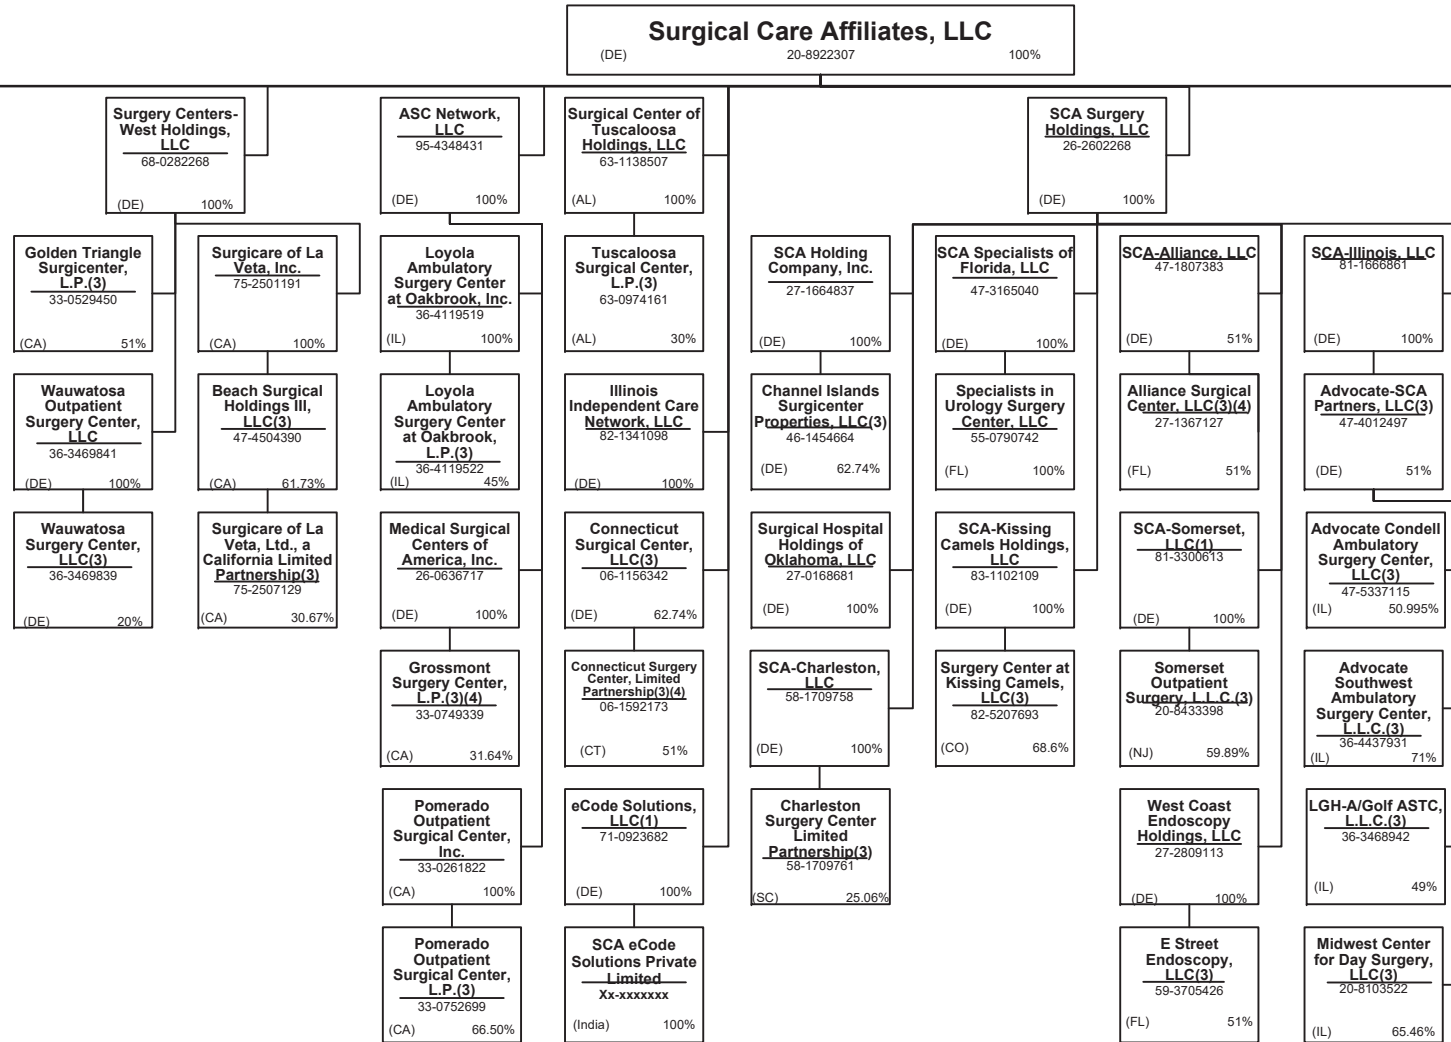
Surgical Care Affiliates, LLC
(DE) 20-8922307 100%

Surgery Centers-West Holdings, LLC
68-0282268
(DE) 100%

Golden Triangle Surgicenter, L.P.(3)
33-0529450
(CA) 51%

Wauwatosa Outpatient Surgery Center, LLC
36-3469841
(DE) 100%

Wauwatosa Surgery Center, LLC(3)
36-3469839
(DE) 20%

Surgicare of La Veta, Inc.
75-2501191
(CA) 100%

Beach Surgical Holdings III, LLC(3)
47-4504390
(CA) 61.73%

Surgicare of La Veta, Ltd., a California Limited Partnership(3)
75-2507129
(CA) 30.67%

ASC Network, LLC
95-4348431
(DE) 100%

Loyola Ambulatory Surgery Center at Oakbrook, Inc.
36-4119519
(IL) 100%

Loyola Ambulatory Surgery Center at Oakbrook, L.P.(3)
36-4119522
(IL) 45%

Medical Surgical Centers of America, Inc.
26-0636717
(DE) 100%

Grossmont Surgery Center, L.P.(3)(4)
33-0749339
(CA) 31.64%

Pomerado Outpatient Surgical Center, Inc.
33-0261822
(CA) 100%

Pomerado Outpatient Surgical Center, L.P.(3)
33-0752699
(CA) 66.50%

Surgical Center of Tuscaloosa Holdings, LLC
63-1138507
(AL) 100%

Tuscaloosa Surgical Center, L.P.(3)
63-0974161
(AL) 30%

Illinois Independent Care Network, LLC
82-1341098
(DE) 100%

Connecticut Surgical Center, LLC(3)
06-1156342
(DE) 62.74%

Connecticut Surgery Center, Limited Partnership(3)(4)
06-1592173
(CT) 51%

eCode Solutions, LLC(1)
71-0923682
(DE) 100%

SCA eCode Solutions Private Limited
Xx-xxxxxxx
(India) 100%

SCA Holding Company, Inc.
27-1664837
(DE) 100%

Channel Islands Surgicenter Properties, LLC(3)
46-1454664
(DE) 62.74%

Surgical Hospital Holdings of Oklahoma, LLC
27-0168681
(DE) 100%

SCA-Charleston, LLC
58-1709758
(DE) 100%

Charleston Surgery Center Limited Partnership(3)
58-1709761
(SC) 25.06%

SCA Surgery Holdings, LLC
26-2602268
(DE) 100%

SCA Specialists of Florida, LLC
47-3165040
(DE) 100%

Specialists in Urology Surgery Center, LLC
55-0790742
(FL) 100%

SCA-Kissing Camels Holdings, LLC
83-1102109
(DE) 100%

Surgery Center at Kissing Camels, LLC(3)
82-5207693
(CO) 68.6%

SCA-Alliance, LLC
47-1807383
(DE) 51%

Alliance Surgical Center, LLC(3)(4)
27-1367127
(FL) 51%

SCA-Somerset, LLC(1)
81-3300613
(DE) 100%

Somerset Outpatient Surgery, L.L.C.(3)
20-8433398
(NJ) 59.89%

West Coast Endoscopy Holdings, LLC
27-2809113
(DE) 100%

E Street Endoscopy, LLC(3)
59-3705426
(FL) 51%

SCA-Illinois, LLC
81-1666861
(DE) 100%

Advocate-SCA Partners, LLC(3)
47-4012497
(DE) 51%

Advocate Condell Ambulatory Surgery Center, LLC(3)
47-5337115
(IL) 50.995%

Advocate Southwest Ambulatory Surgery Center, L.L.C.(3)
36-4437931
(IL) 71%

LGH-A/Golf ASTC, L.L.C.(3)
36-3468942
(IL) 49%

Midwest Center for Day Surgery, LLC(3)
20-8103522
(IL) 65.46%